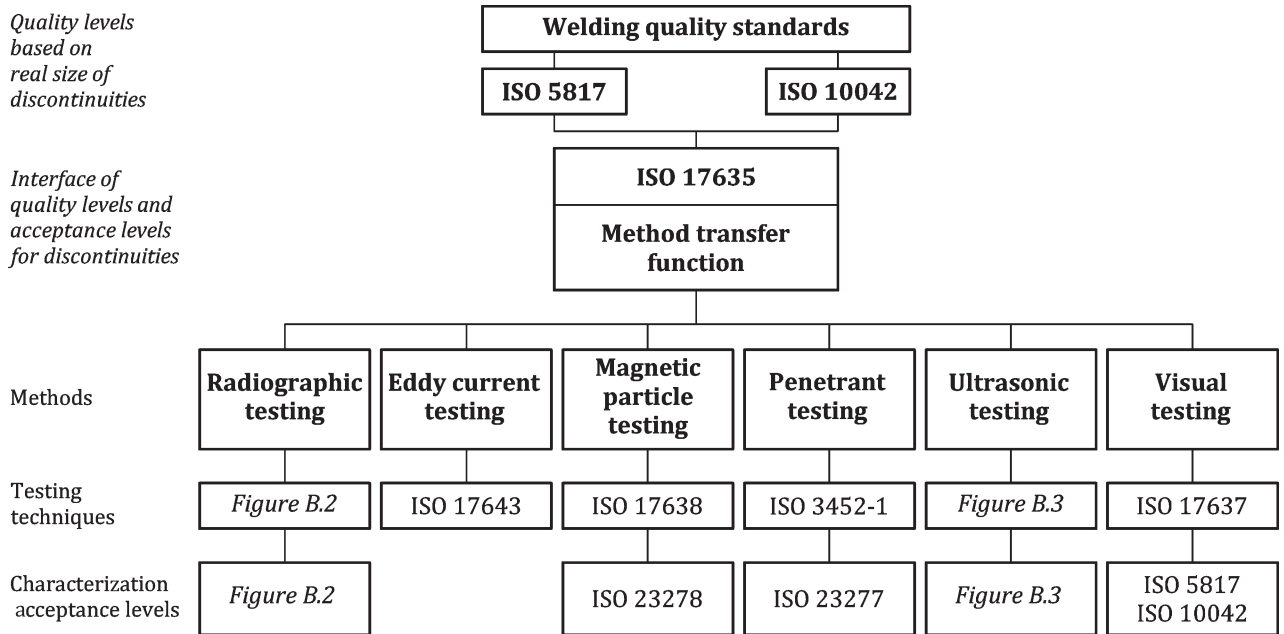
Quality levels based on real size of discontinuities

Welding quality standards

ISO 5817

ISO 10042

Interface of quality levels and acceptance levels for discontinuities

ISO 17635

Method transfer function

Methods

Radiographic testing

Eddy current testing

Magnetic particle testing

Penetrant testing

Ultrasonic testing

Visual testing

Testing techniques

Figure B.2

ISO 17643

ISO 17638

ISO 3452-1

Figure B.3

ISO 17637

Characterization acceptance levels

Figure B.2

ISO 23278

ISO 23277

Figure B.3

ISO 5817
ISO 10042